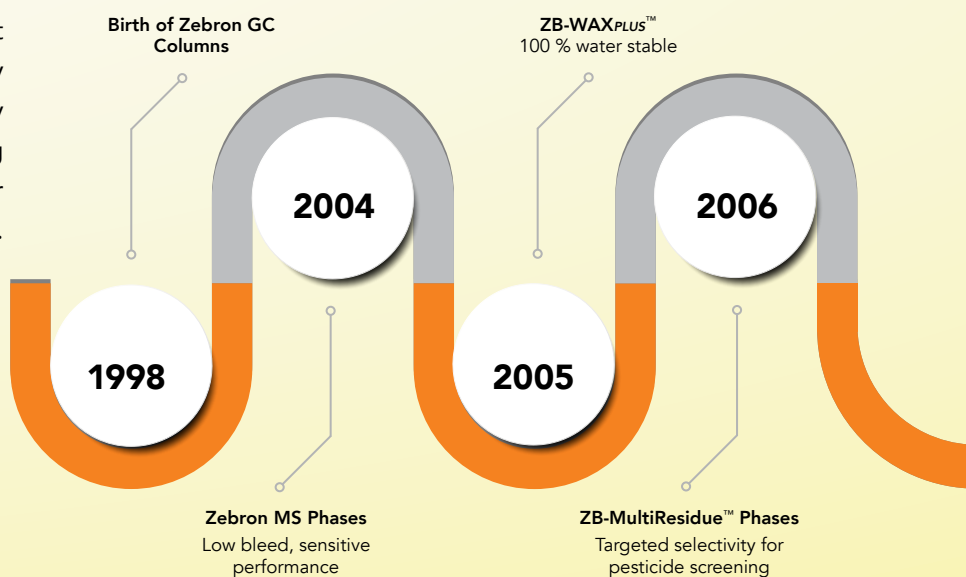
Birth of Zebron GC Columns

ZB-WAX*PLUS*™
100 % water stable

2004

2006

1998

2005

Zebron MS Phases
Low bleed, sensitive performance

ZB-MultiResidue™ Phases
Targeted selectivity for pesticide screening